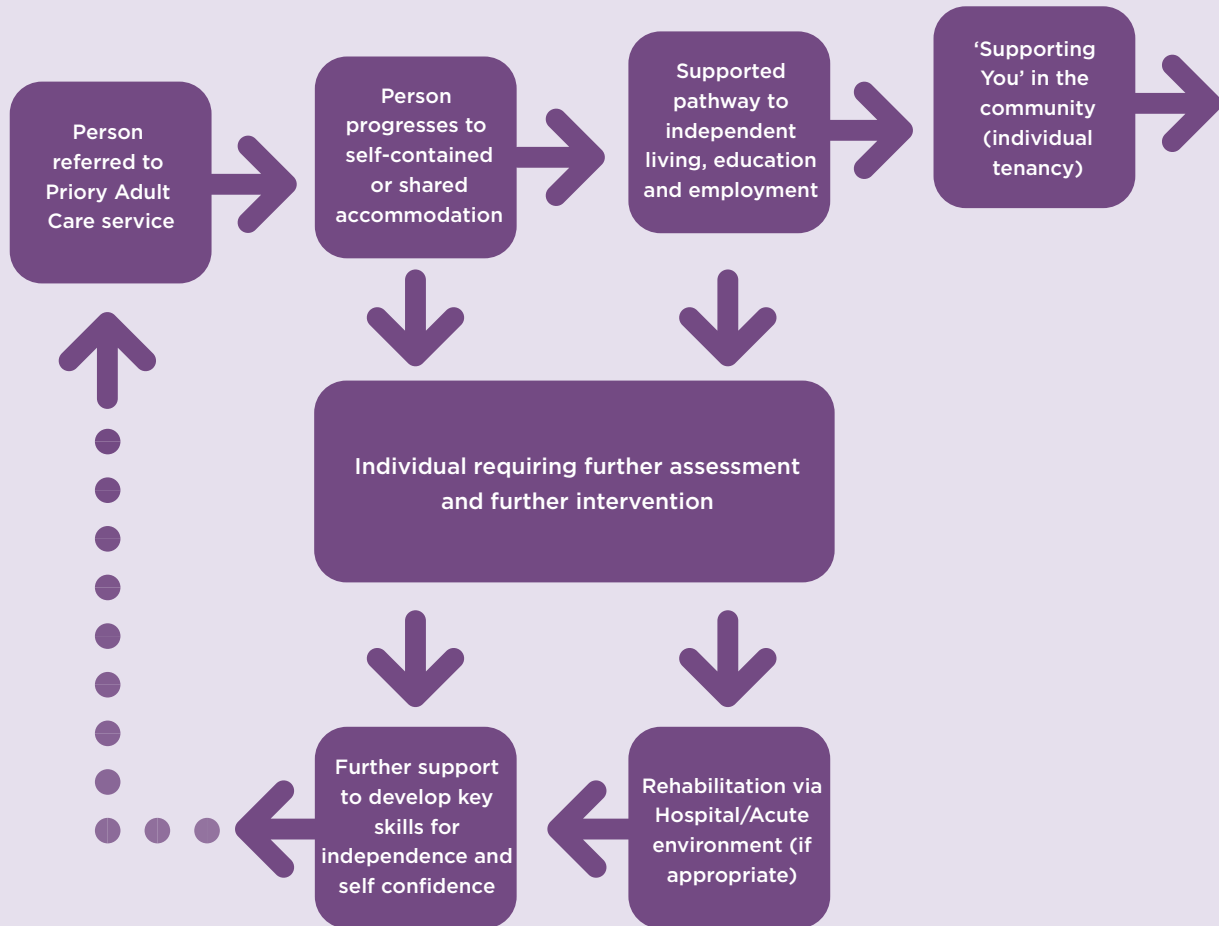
Person referred to Priory Adult Care service

Person progresses to self-contained or shared accommodation

Supported pathway to independent living, education and employment

‘Supporting You’ in the community (individual tenancy)

Individual requiring further assessment and further intervention

Further support to develop key skills for independence and self confidence

Rehabilitation via Hospital/Acute environment (if appropriate)